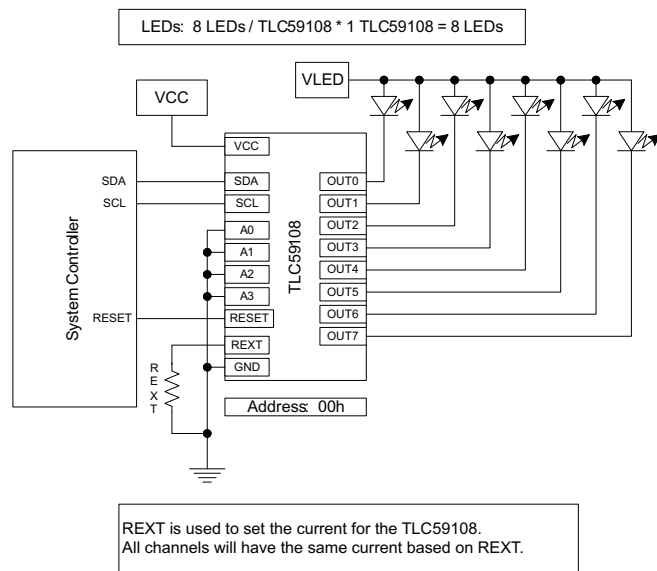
LEDs: 8 LEDs / TLC59108 * 1 TLC59108 = 8 LEDs

VLED

VCC

VCC

SDA
SCL

System Controller

RESET

SDA
SCL
A0
A1
A2
A3
RESET
REXT
GND

TLC59108

OUT0
OUT1
OUT2
OUT3
OUT4
OUT5
OUT6
OUT7

REXT

Address: 00h

REXT is used to set the current for the TLC59108.
All channels will have the same current based on REXT.